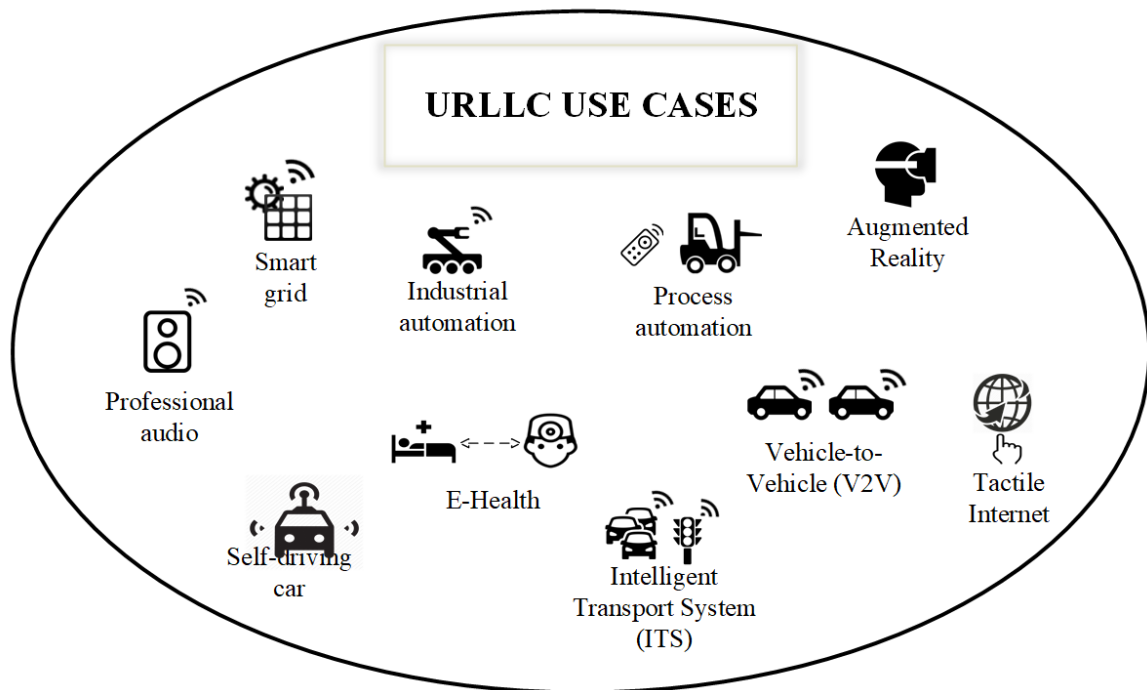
URLLC USE CASES

Smart grid

Industrial automation

Process automation

Augmented Reality

Professional audio

Vehicle-to-Vehicle (V2V)

Tactile Internet

E-Health

Self-driving car

Intelligent Transport System (ITS)